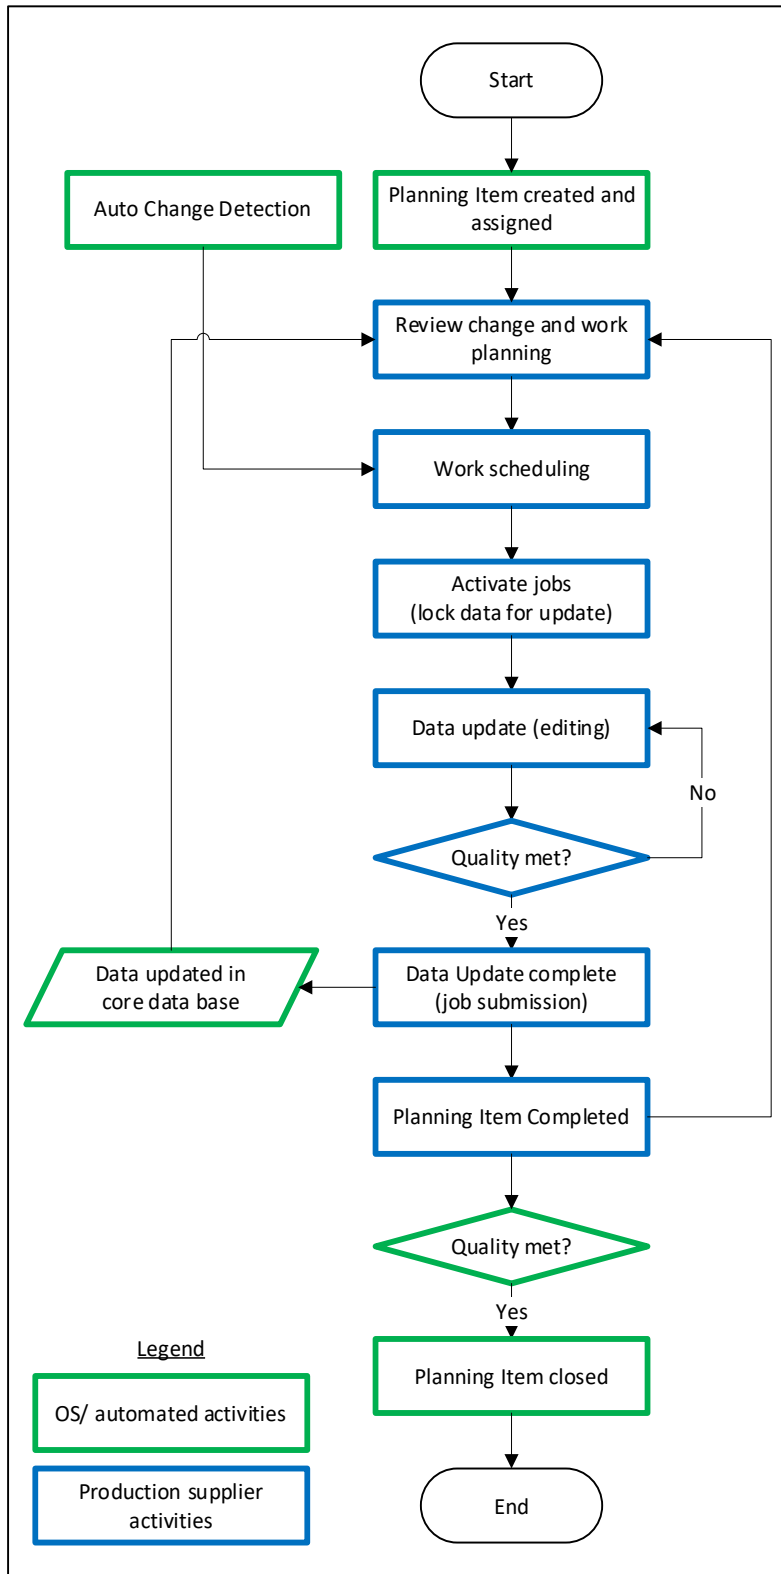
Start

Auto Change Detection

Planning Item created and assigned

Review change and work planning

Work scheduling

Activate jobs (lock data for update)

Data update (editing)

No

Quality met?

Yes

Data updated in core data base

Data Update complete (job submission)

Planning Item Completed

Quality met?

Yes

Legend

OS/ automated activities

Production supplier activities

Planning Item closed

End